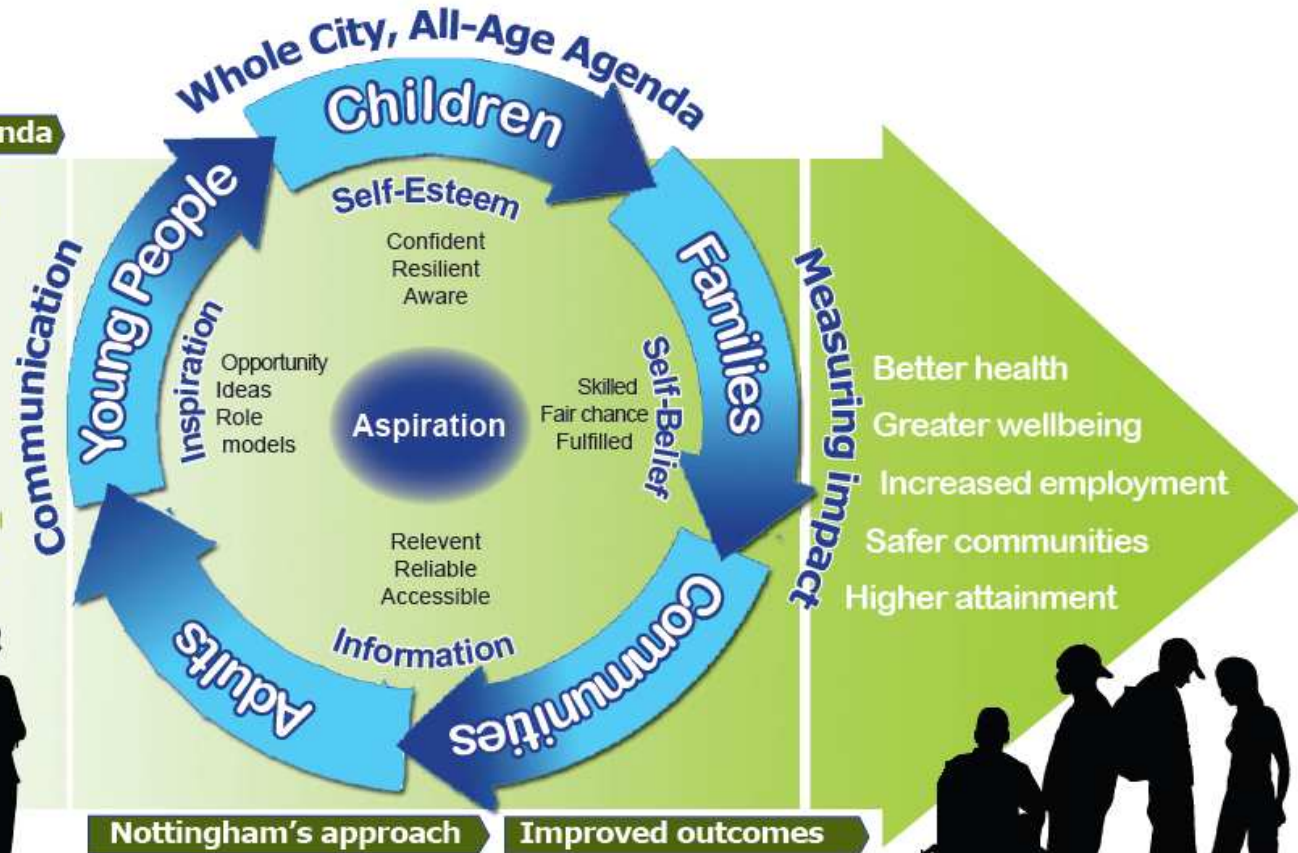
nda

Whole City, All-Age Agenda

Children

Self-Esteem

Confident
Resilient
Aware

Families

Self-Belief

Skilled
Fair chance
Fulfilled

Communities

Information

Relevent
Reliable
Accessible

Adults

Young People

Inspiration

Opportunity
Ideas
Role models

Aspiration

Communication

Measuring impact

Better health
Greater wellbeing
Increased employment
Safer communities
Higher attainment

Nottingham's approach
Improved outcomes